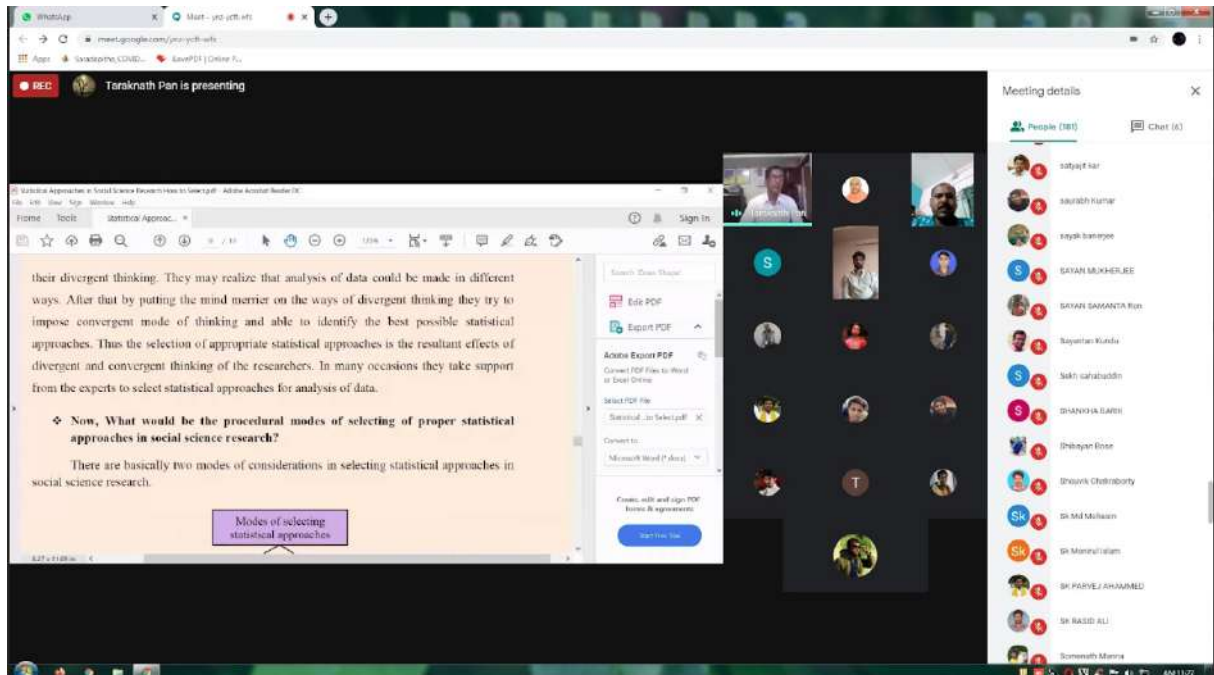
WhatsApp
Meet - yrd-ycft-wfc
meet.google.com/yrd-ycft-wfc
Apps
REC
Taraknath Pan is presenting

Statistical Approaches in Social Science Research How to Select.pdf - Adobe Acrobat Reader DC
File Edit View Sign Window Help
Home Tools Statistical Approac... ×
Sign In

their divergent thinking. They may realize that analysis of data could be made in different ways. After that by putting the mind merrier on the ways of divergent thinking they try to impose convergent mode of thinking and able to identify the best possible statistical approaches. Thus the selection of appropriate statistical approaches is the resultant effects of divergent and convergent thinking of the researchers. In many occasions they take support from the experts to select statistical approaches for analysis of data.

❖ Now, What would be the procedural modes of selecting of proper statistical approaches in social science research?

There are basically two modes of considerations in selecting statistical approaches in social science research.

Modes of selecting statistical approaches

Edit PDF
Export PDF
Adobe Export PDF
Convert PDF Files to Word or Excel Online
Select PDF File
Statistical ...to Select.pdf
Convert to
Microsoft Word (*.docx)
Create, edit and sign PDF forms & agreements
Start Free Trial

Taraknath Pan

Meeting details
People (181)
Chat (6)
satyajit kar
saurabh kumar
sayak banerjee
SAYAN MUKHERJEE
SAYAN SAMANTA Roll
Sayantan Kundu
Sekh sahabuddin
SHANKHA SARKI
Shibayan Bose
Shouvik Chakraborty
Sk Md Mohasin
Sk Monirul Islam
SK PARVEJ AHAMMED
SK RASID ALI
Somenath Manna